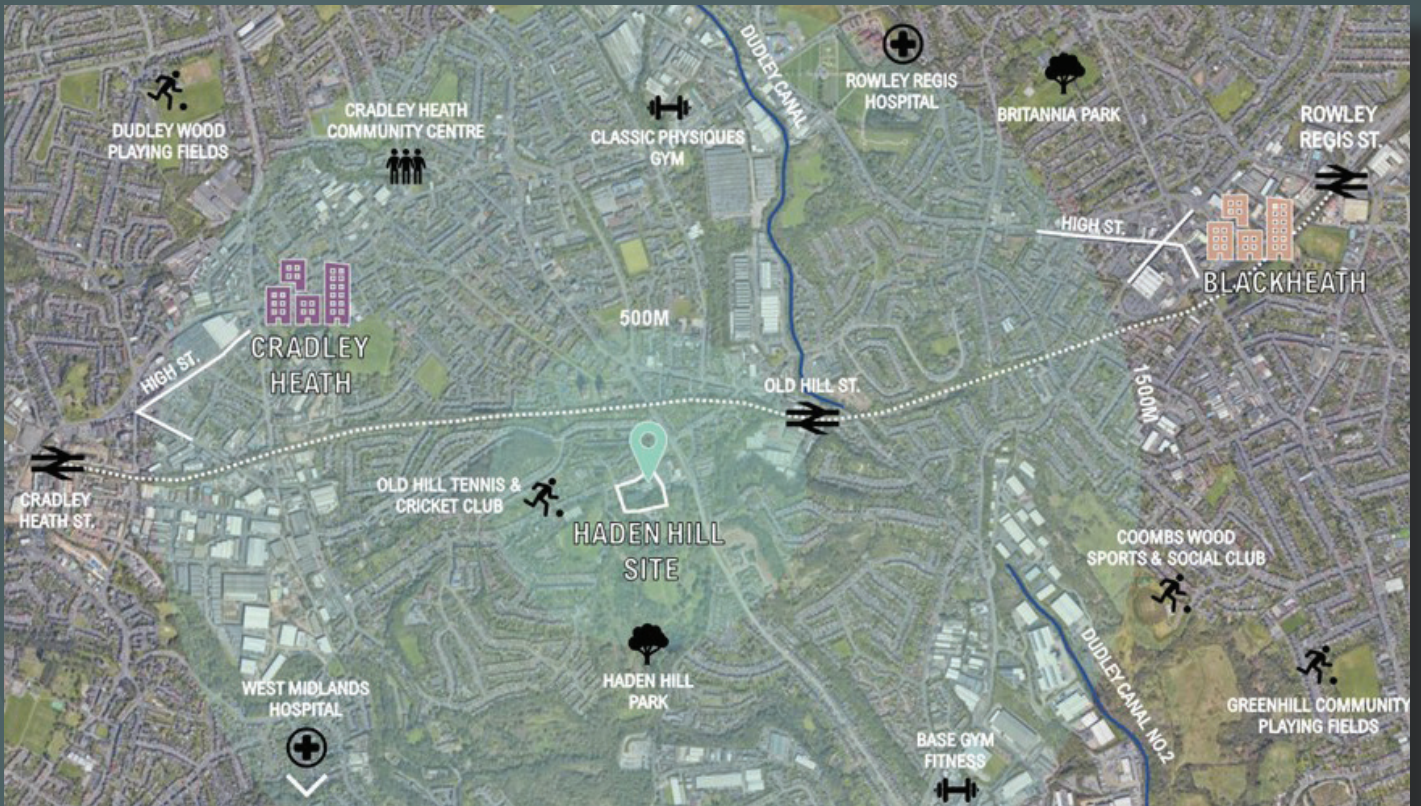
DUDLEY WOOD PLAYING FIELDS

CRADLEY HEATH COMMUNITY CENTRE

CLASSIC PHYSIQUES GYM

DUDLEY CANAL

ROWLEY REGIS HOSPITAL

BRITANNIA PARK

ROWLEY REGIS ST.

HIGH ST.

BLACKHEATH

CRADLEY HEATH

HIGH ST.

500M

OLD HILL ST.

1500M

CRADLEY HEATH ST.

OLD HILL TENNIS & CRICKET CLUB

HADEN HILL SITE

COOMBS WOOD SPORTS & SOCIAL CLUB

DUDLEY CANAL NO.2

HADEN HILL PARK

WEST MIDLANDS HOSPITAL

BASE GYM FITNESS

GREENHILL COMMUNITY PLAYING FIELDS